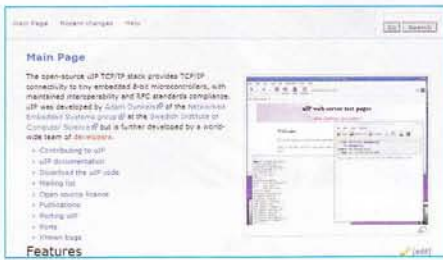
Main Page Recent changes Help

Go Search

Main Page

The open-source uIP TCP/IP stack provides TCP/IP connectivity to tiny embedded 8-bit microcontrollers, with maintained interoperability and RFC standards compliance. uIP was developed by Adam Dunkels of the Networked Embedded Systems group at the Swedish Institute of Computer Science but is further developed by a world-wide team of developers.

- Contributing to uIP
- uIP documentation
- Download the uIP code
- Mailing list
- Open source license
- Publications
- Porting uIP
- Ports
- Known bugs

uIP web server test pages

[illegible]

Welcome

Features

[edit]